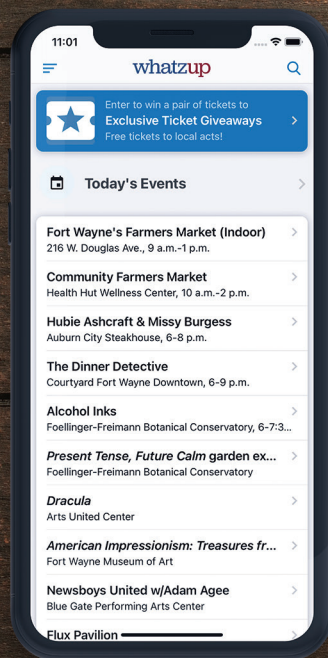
11:01

whatzup

Enter to win a pair of tickets to
Exclusive Ticket Giveaways
Free tickets to local acts!

Today's Events

Fort Wayne's Farmers Market (Indoor)
216 W. Douglas Ave., 9 a.m.-1 p.m.

Community Farmers Market
Health Hut Wellness Center, 10 a.m.-2 p.m.

Hubie Ashcraft & Missy Burgess
Auburn City Steakhouse, 6-8 p.m.

The Dinner Detective
Courtyard Fort Wayne Downtown, 6-9 p.m.

Alcohol Inks
Foellinger-Freimann Botanical Conservatory, 6-7:3...

Present Tense, Future Calm garden ex...
Foellinger-Freimann Botanical Conservatory

Dracula
Arts United Center

American Impressionism: Treasures fr...
Fort Wayne Museum of Art

Newsboys United w/Adam Agee
Blue Gate Performing Arts Center

Flux Pavilion